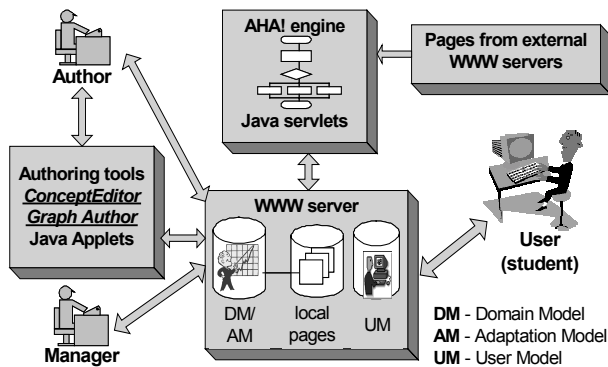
AHA! engine

Java servlets

Pages from external WWW servers

Author

Authoring tools
*ConceptEditor*
*Graph Author*
Java Applets

WWW server

DM/ AM

local pages

UM

User (student)

Manager

**DM** - Domain Model
**AM** - Adaptation Model
**UM** - User Model